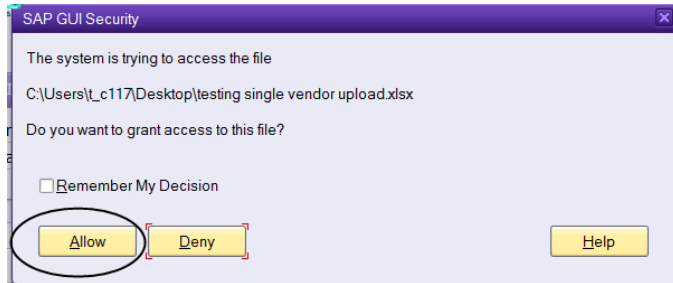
SAP GUI Security

The system is trying to access the file

C:\Users\t_c117\Desktop\testing single vendor upload.xlsx

Do you want to grant access to this file?

Remember My Decision

Allow

Deny

Help